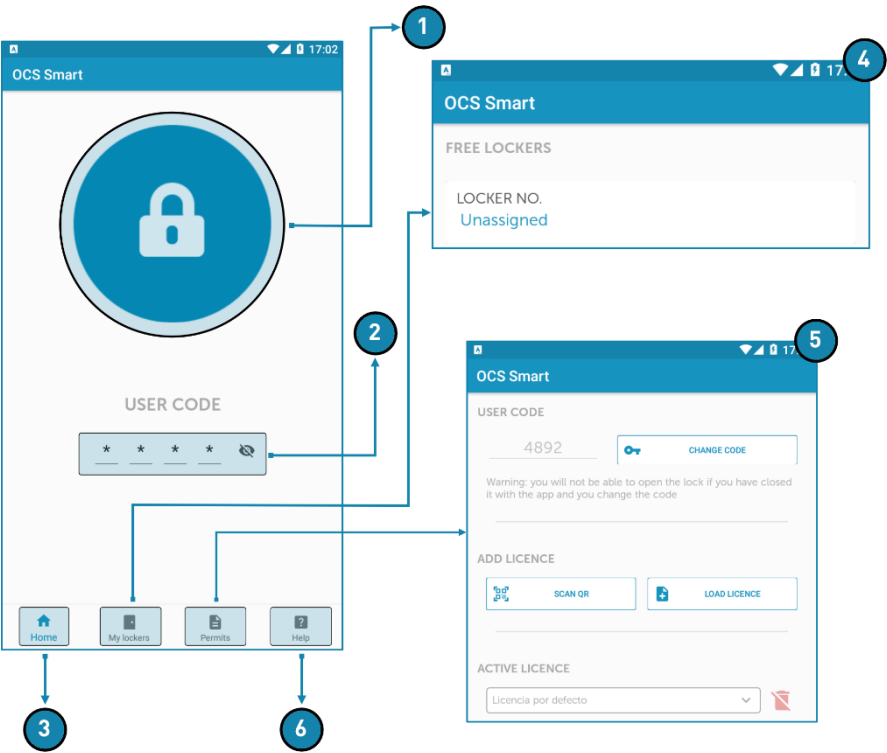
A 17:02
OCS Smart

USER CODE
* * * *

Home
My lockers
Permits
Help

1

A 17:
OCS Smart
FREE LOCKERS
LOCKER NO.
Unassigned

4

2

A 17:
OCS Smart
USER CODE
4892
CHANGE CODE
Warning: you will not be able to open the lock if you have closed it with the app and you change the code
ADD LICENCE
SCAN QR
LOAD LICENCE
ACTIVE LICENCE
Licencia por defecto

5

3

6